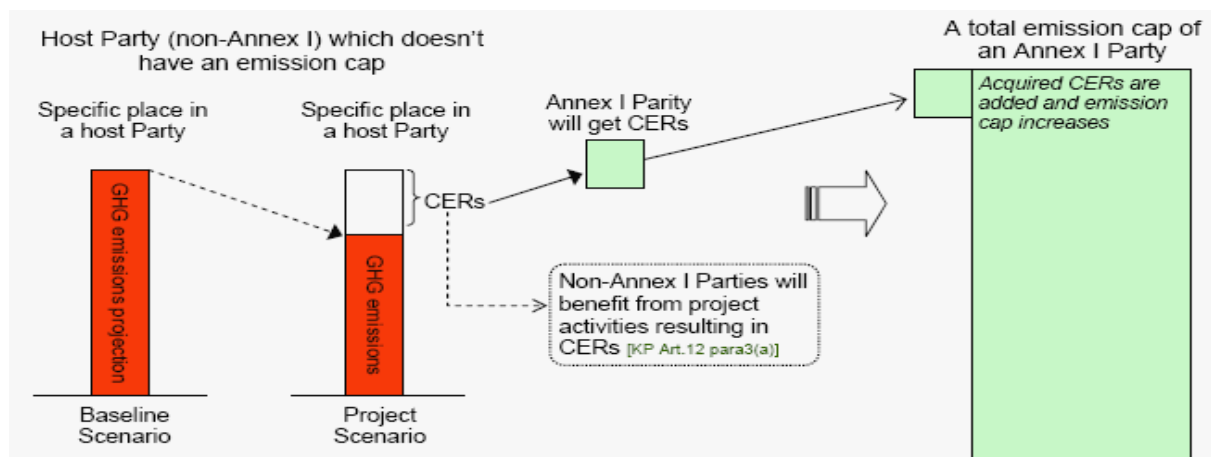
Host Party (non-Annex I) which doesn't have an emission cap

Specific place in a host Party

GHG emissions projection

Baseline Scenario

Specific place in a host Party

GHG emissions

Project Scenario

CERs

Annex I Parity will get CERs

Non-Annex I Parties will benefit from project activities resulting in CERs [KP Art.12 para3(a)]

A total emission cap of an Annex I Party

Acquired CERs are added and emission cap increases